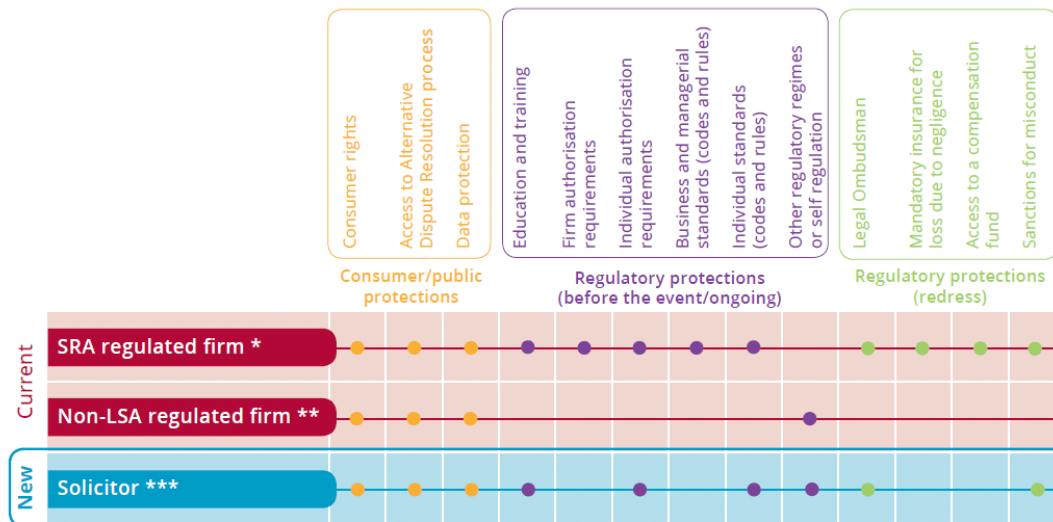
Consumer rights

Access to Alternative Dispute Resolution process

Data protection

Education and training

Firm authorisation requirements

Individual authorisation requirements

Business and managerial standards (codes and rules)

Individual standards (codes and rules)

Other regulatory regimes or self regulation

Legal Ombudsman

Mandatory insurance for loss due to negligence

Access to a compensation fund

Sanctions for misconduct

Consumer/public protections

Regulatory protections (before the event/ongoing)

Regulatory protections (redress)

Current

SRA regulated firm *

Non-LSA regulated firm **

New

Solicitor ***